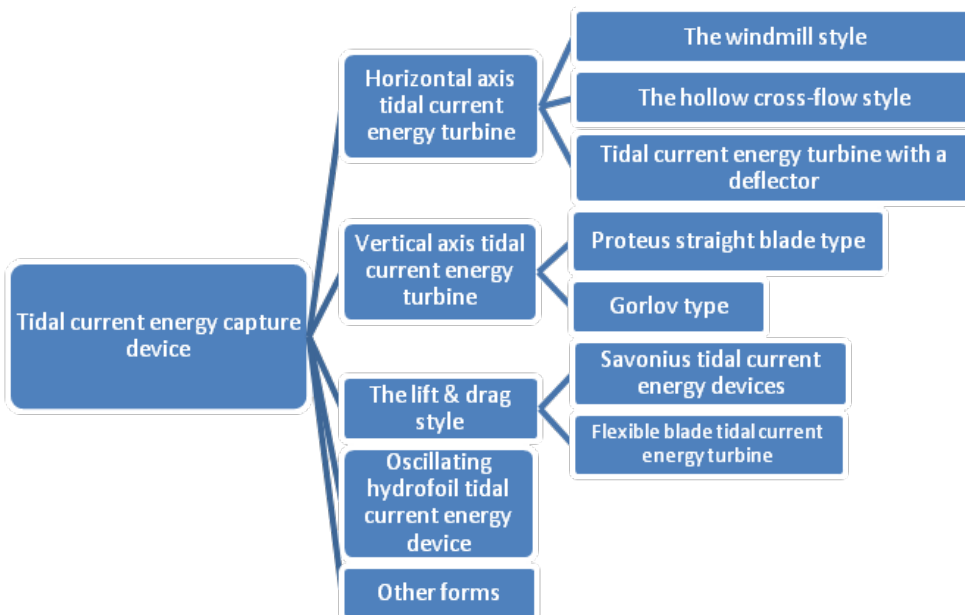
Tidal current energy capture device

Horizontal axis tidal current energy turbine

The windmill style

The hollow cross-flow style

Tidal current energy turbine with a deflector

Vertical axis tidal current energy turbine

Proteus straight blade type

Gorlov type

The lift & drag style

Savonius tidal current energy devices

Flexible blade tidal current energy turbine

Oscillating hydrofoil tidal current energy device

Other forms